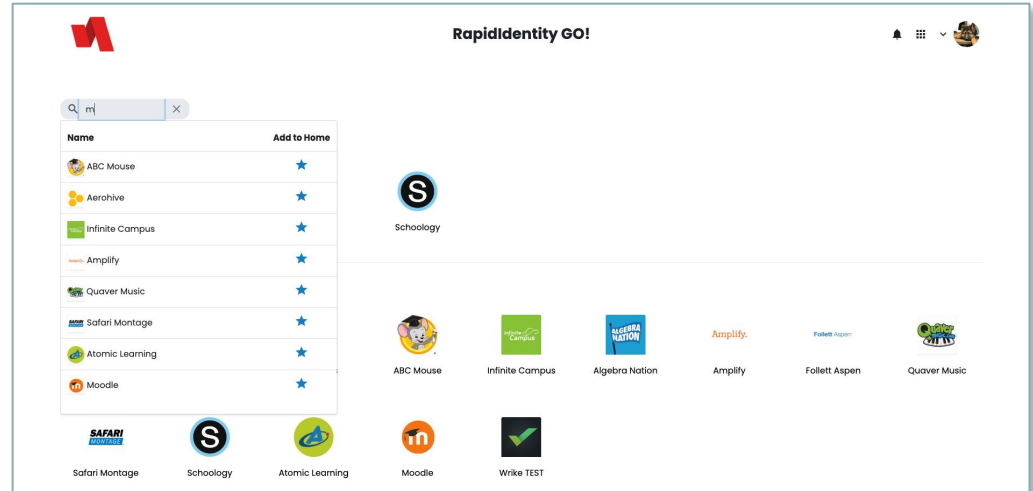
RapidIdentity GO!

m

| Name | Add to Home |
|---|---|
| ABC Mouse | ★ |
| Aerohive | ★ |
| Infinite Campus | ★ |
| Amplify | ★ |
| Quaver Music | ★ |
| Safari Montage | ★ |
| Atomic Learning | ★ |
| Moodle | ★ |

S
Schoology

ABC Mouse
Infinite Campus
Infinite Campus
ALGEBRA NATION
Algebra Nation
Amplify.
Amplify
Follett Aspen
Follett Aspen
Quaver
Quaver Music

SAFARI MONTAGE
Safari Montage
S
Schoology
Atomic Learning
Moodle
Wrike TEST